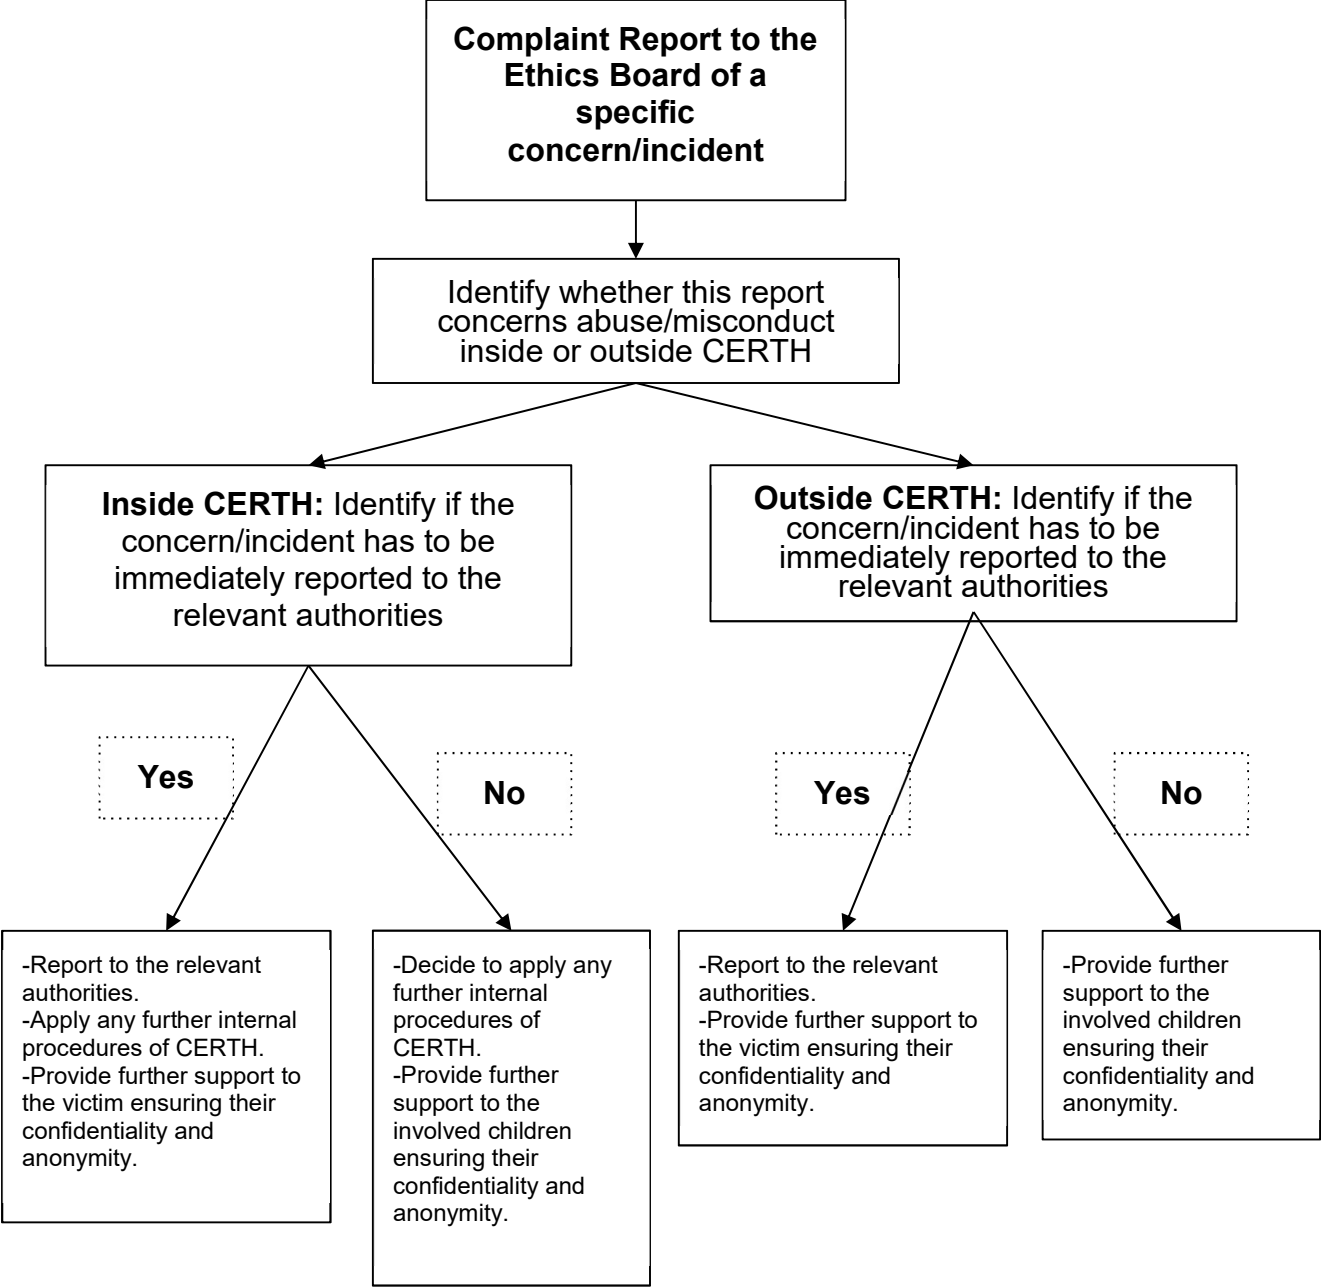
**Complaint Report to the Ethics Board of a specific concern/incident**

Identify whether this report concerns abuse/misconduct inside or outside CERTH

**Inside CERTH:** Identify if the concern/incident has to be immediately reported to the relevant authorities

**Outside CERTH:** Identify if the concern/incident has to be immediately reported to the relevant authorities

**Yes**

**No**

**Yes**

**No**

-Report to the relevant authorities.
-Apply any further internal procedures of CERTH.
-Provide further support to the victim ensuring their confidentiality and anonymity.

-Decide to apply any further internal procedures of CERTH.
-Provide further support to the involved children ensuring their confidentiality and anonymity.

-Report to the relevant authorities.
-Provide further support to the victim ensuring their confidentiality and anonymity.

-Provide further support to the involved children ensuring their confidentiality and anonymity.